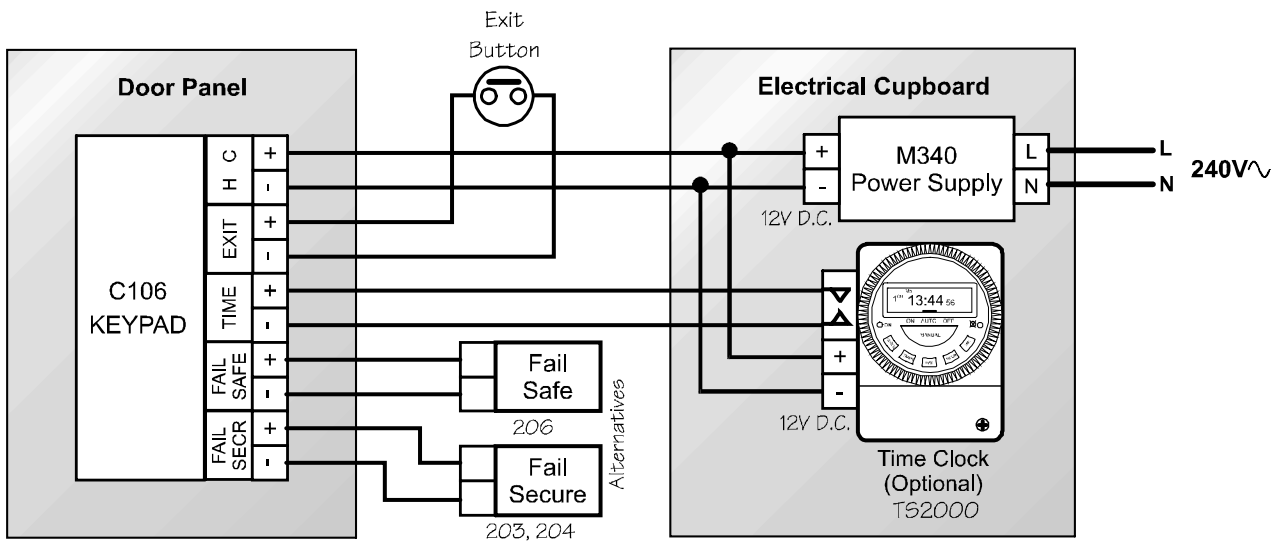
Exit Button

Door Panel

C106 KEYPAD

H C + -

EXIT + -

TIME + -

FAIL SAFE + -

FAIL SECR + -

Fail Safe

206

Fail Secure

203, 204

Alternatives

Electrical Cupboard

+ -

M340 Power Supply

L N

L

N

240V∿

12V D.C.

1ST 13:44 56

ON AUTO OFF

MANUAL

+ -

12V D.C.

Time Clock (Optional)

TS2000